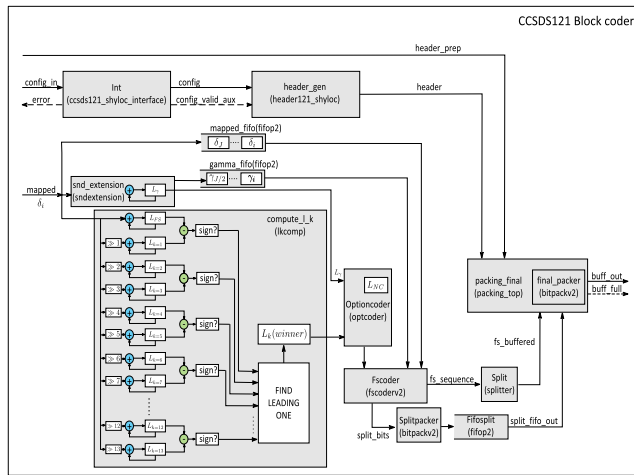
CCSDS121 Block coder

header_prep

config_in

error

Int
(ccsds121_shyloc_interface)

config

config_valid_aux

header_gen
(header121_shyloc)

header

mapped_fifo(fifop2)

$\delta_J$ ... $\delta_1$

gamma_fifo(fifop2)

$\gamma_{J/2}$ ... $\gamma_1$

mapped
$\delta_i$

snd_extension
(sndextension)

$L_i$

compute_l_k
(lkcomp)

$L_{J/2}$

$\gg 1$ $L_{k=1}$

$\gg 2$ $L_{k=2}$

$\gg 3$ $L_{k=3}$

$\gg 4$ $L_{k=4}$

$\gg 5$ $L_{k=5}$

$\gg 6$ $L_{k=6}$

$\gg 7$ $L_{k=7}$

$\gg 12$ $L_{k=12}$

$\gg 13$ $L_{k=13}$

sign?

sign?

sign?

sign?

sign?

$L_k(winner)$

FIND
LEADING
ONE

$L_i$

$L_{NC}$

Optioncoder
(optcoder)

packing_final
(packing_top)

final_packer
(bitpackv2)

buff_out

buff_full

fs_buffered

Fscoder
(fscoderv2)

fs_sequence

Split
(splitter)

Splitpacker
(bitpackv2)

Fifosplit
(fifop2)

split_fifo_out

split_bits